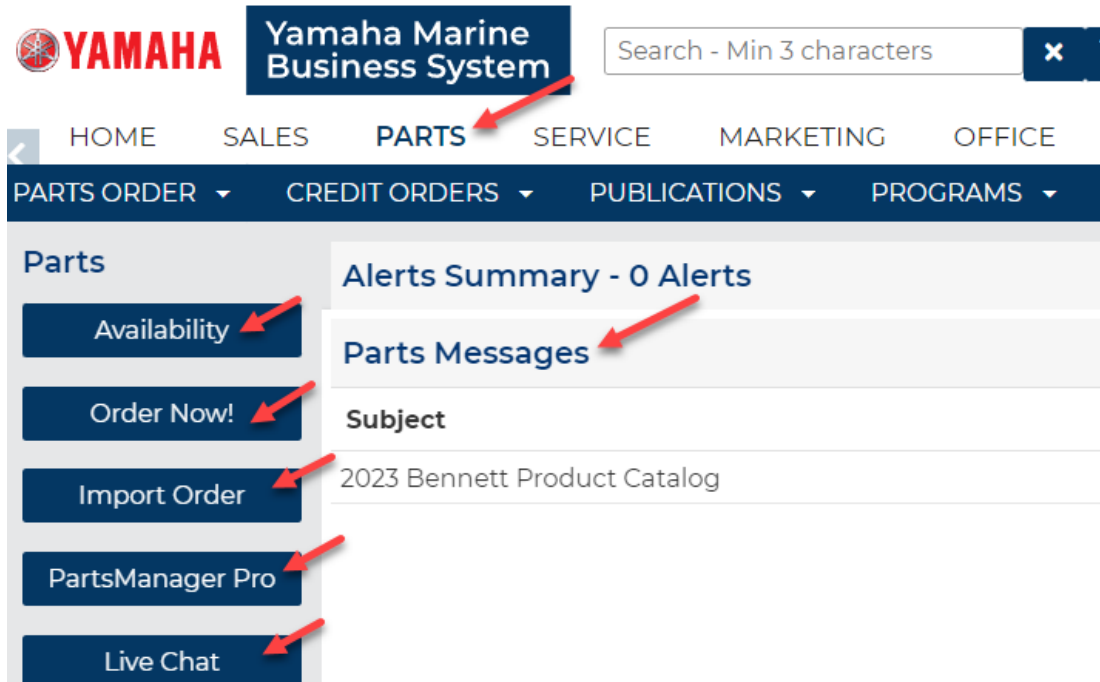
YAMAHA

Yamaha Marine Business System

Search - Min 3 characters

HOME SALES PARTS SERVICE MARKETING OFFICE

PARTS ORDER CREDIT ORDERS PUBLICATIONS PROGRAMS

Parts

Availability

Order Now!

Import Order

PartsManager Pro

Live Chat

Alerts Summary - 0 Alerts

Parts Messages

Subject

2023 Bennett Product Catalog